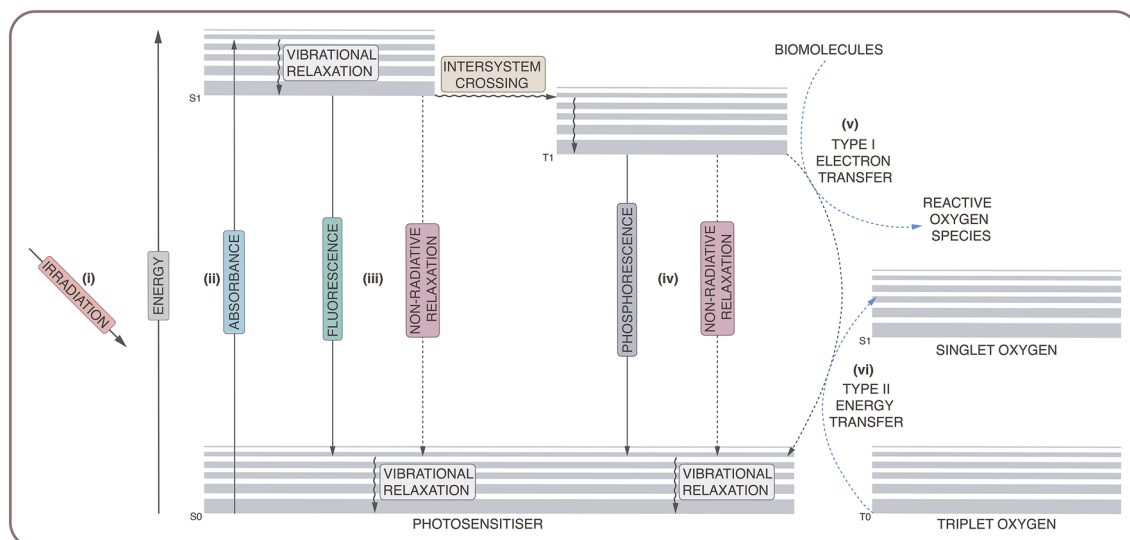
(i) IRRADIATION

ENERGY

VIBRATIONAL RELAXATION

INTERSYSTEM CROSSING

S1

(ii) ABSORBANCE

FLUORESCENCE

(iii) NON-RADIATIVE RELAXATION

T1

(iv) PHOSPHORESCENCE

NON-RADIATIVE RELAXATION

BIOMOLECULES

(v) TYPE I ELECTRON TRANSFER

REACTIVE OXYGEN SPECIES

S1

SINGLET OXYGEN

(vi) TYPE II ENERGY TRANSFER

VIBRATIONAL RELAXATION

VIBRATIONAL RELAXATION

S0

PHOTOSENSITISER

T0

TRIPLET OXYGEN